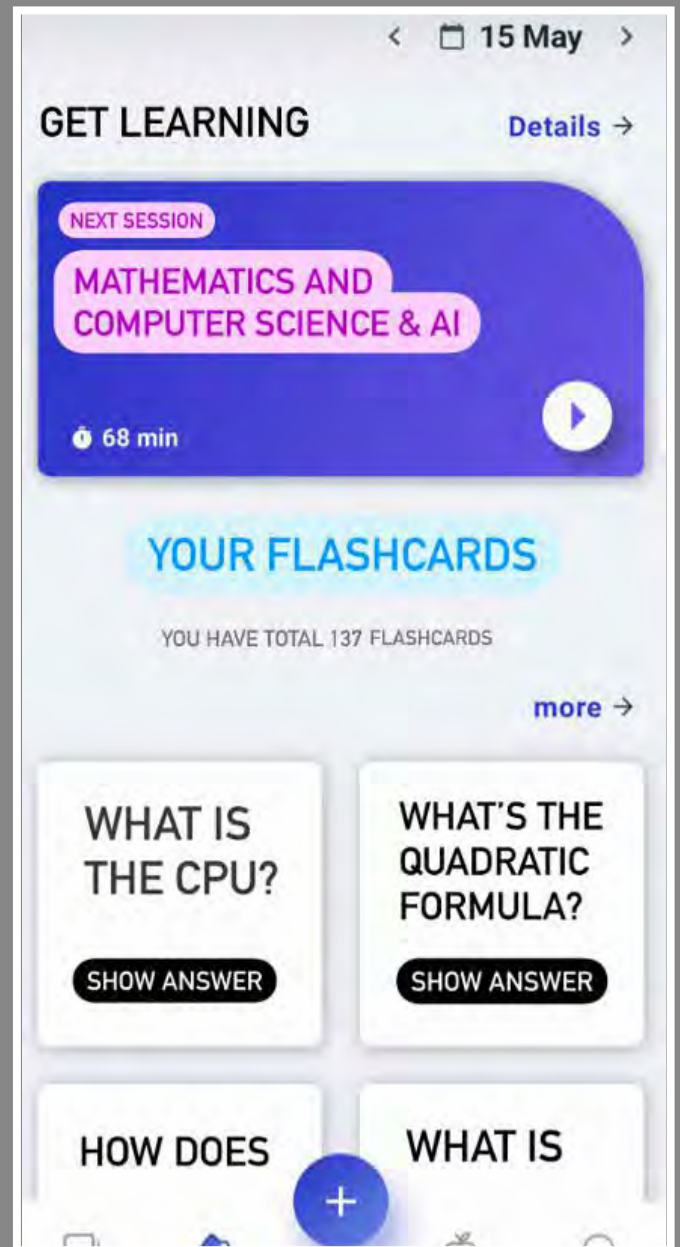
< 15 May >

GET LEARNING

Details →

NEXT SESSION

MATHEMATICS AND COMPUTER SCIENCE & AI

68 min

YOUR FLASHCARDS

YOU HAVE TOTAL 137 FLASHCARDS

more →

WHAT IS THE CPU?

SHOW ANSWER

WHAT'S THE QUADRATIC FORMULA?

SHOW ANSWER

HOW DOES

WHAT IS

+